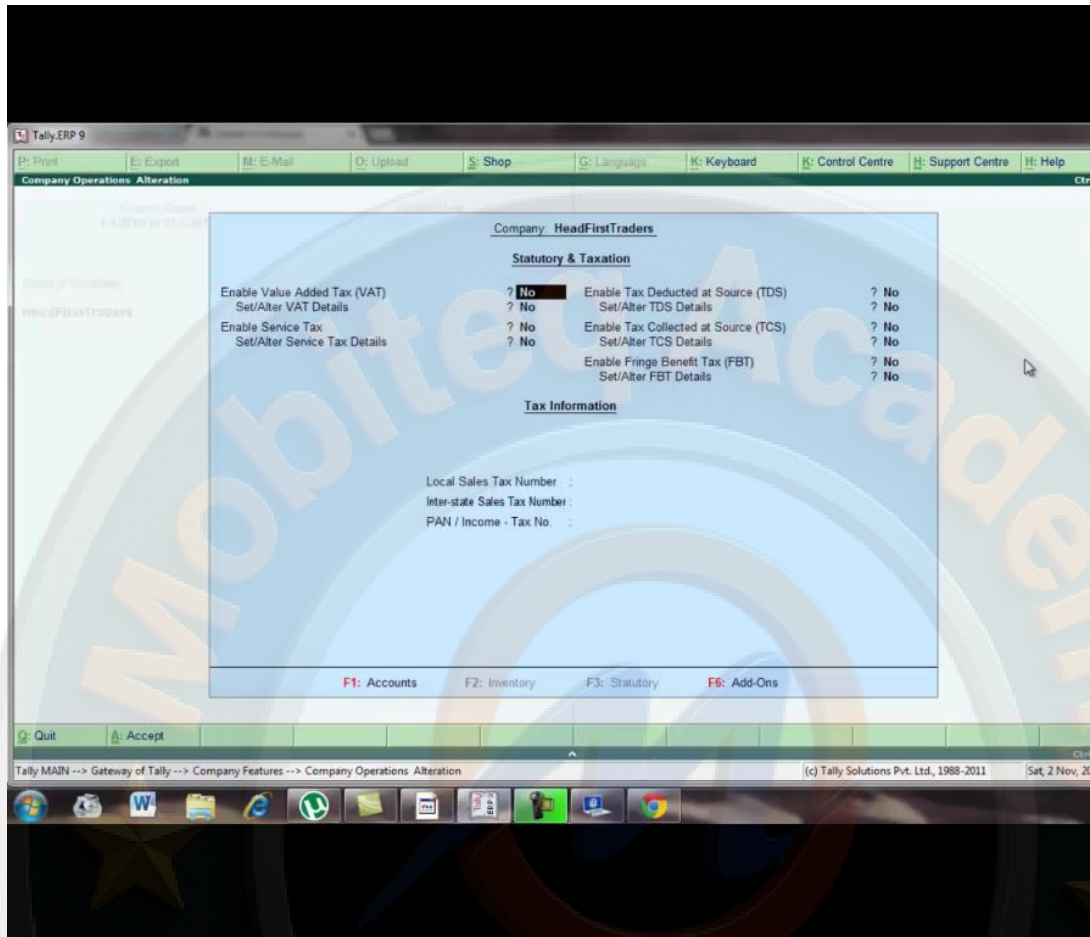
Tally.ERP 9

P: Print | E: Export | M: E-Mail | O: Upload | S: Shop | G: Language | K: Keyboard | K: Control Centre | H: Support Centre | H: Help

Company Operations Alteration

Ctr

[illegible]

HeadFirstTraders

Company: HeadFirstTraders

Statutory & Taxation

Enable Value Added Tax (VAT) ? No
Set/Alter VAT Details ? No
Enable Service Tax ? No
Set/Alter Service Tax Details ? No

Enable Tax Deducted at Source (TDS) ? No
Set/Alter TDS Details ? No
Enable Tax Collected at Source (TCS) ? No
Set/Alter TCS Details ? No
Enable Fringe Benefit Tax (FBT) ? No
Set/Alter FBT Details ? No

Tax Information

Local Sales Tax Number :
Inter-state Sales Tax Number :
PAN / Income - Tax No. :

F1: Accounts F2: Inventory F3: Statutory F6: Add-Ons

Q: Quit A: Accept

Tally MAIN --> Gateway of Tally --> Company Features --> Company Operations Alteration

(c) Tally Solutions Pvt. Ltd., 1988-2011

Sat, 2 Nov, 20

MobitecAcademy